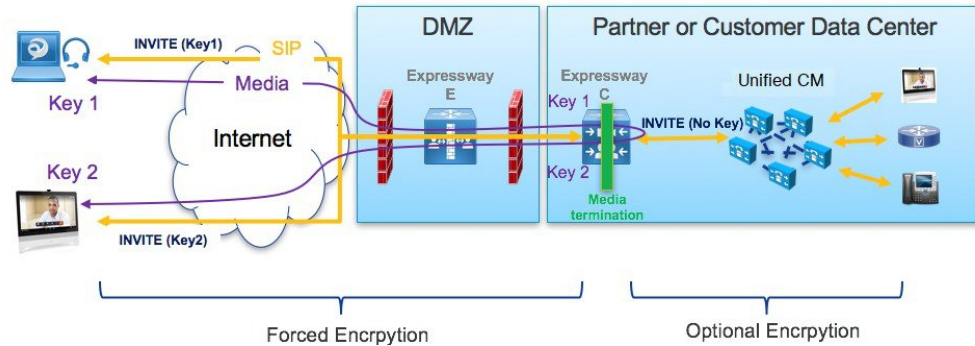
DMZ

Partner or Customer Data Center

INVITE (Key1)

SIP

Media

Key 1

Internet

Key 2

INVITE (Key2)

Expressway E

Expressway C

Key 1

Key 2

Media termination

INVITE (No Key)

Unified CM

Forced Encrpytion

Optional Encrpytion